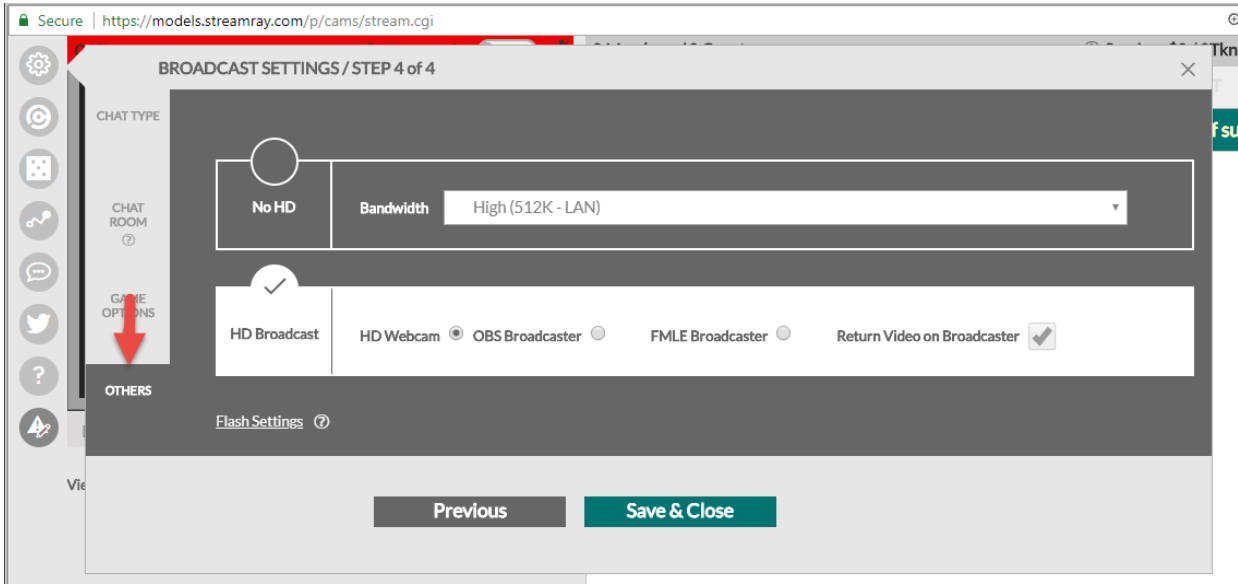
Secure | https://models.streamray.com/p/cams/stream.cgi

BROADCAST SETTINGS / STEP 4 of 4

×

CHAT TYPE

CHAT ROOM

GAME OPTIONS

OTHERS

No HD

Bandwidth

High (512K - LAN)

HD Broadcast

HD Webcam

OBS Broadcaster

FMLE Broadcaster

Return Video on Broadcaster

Flash Settings

Vie

Previous

Save & Close

Tkn

f su